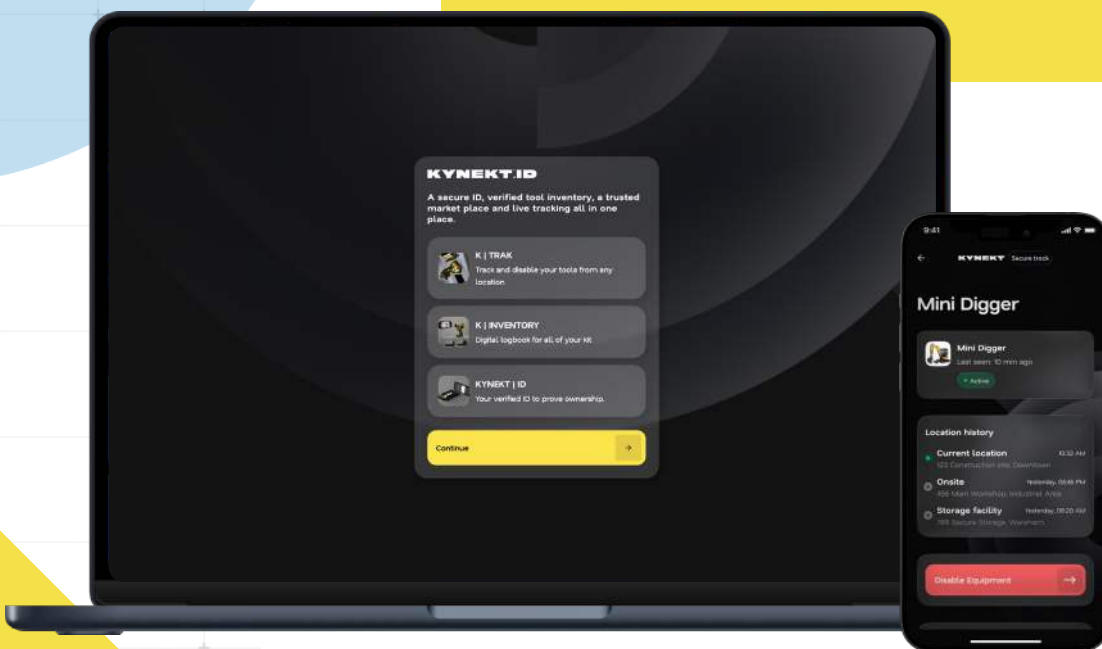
KYNEKT.ID

A secure ID, verified tool inventory, a trusted market place and live tracking all in one place.

K | TRAK
Track and disable your tools from any location

K | INVENTORY
Digital logbook for all of your kit

KYNEKT | ID
Your verified ID to prove ownership.

Continue

9:41

KYNEKT Secure track

Mini Digger

Mini Digger
Last seen: 10 min ago
• Active

Location history

Current location 10:32 AM
123 Construction site, Downtown

Onsite Yesterday, 08:45 PM
456 Main Workshop, Industrial Area

Storage facility Yesterday, 08:20 AM
789 Secure Storage, Wareham

Disable Equipment